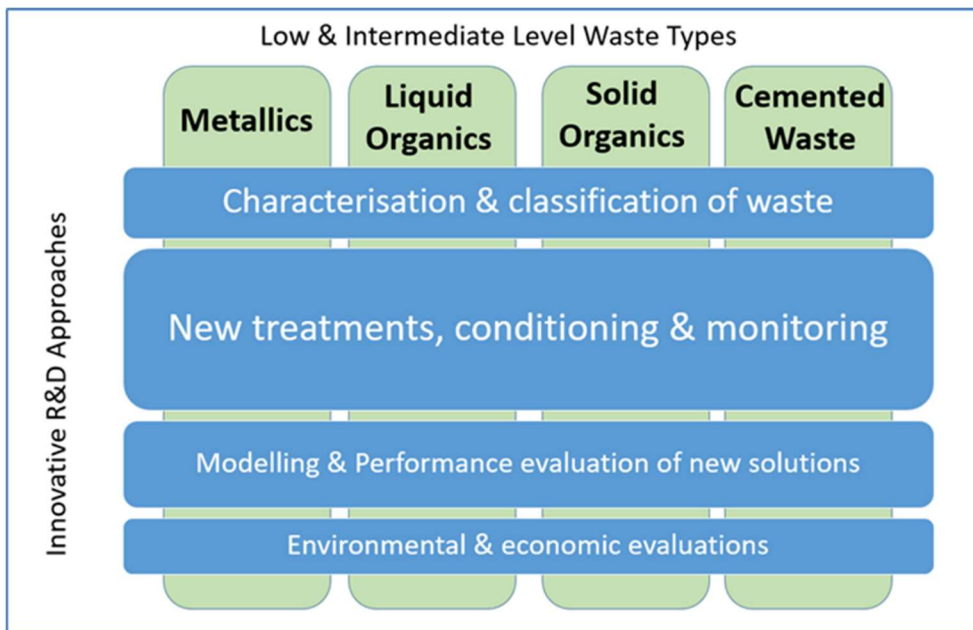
Low & Intermediate Level Waste Types

Metallics

Liquid Organics

Solid Organics

Cemented Waste

Innovative R&D Approaches

Characterisation & classification of waste

New treatments, conditioning & monitoring

Modelling & Performance evaluation of new solutions

Environmental & economic evaluations